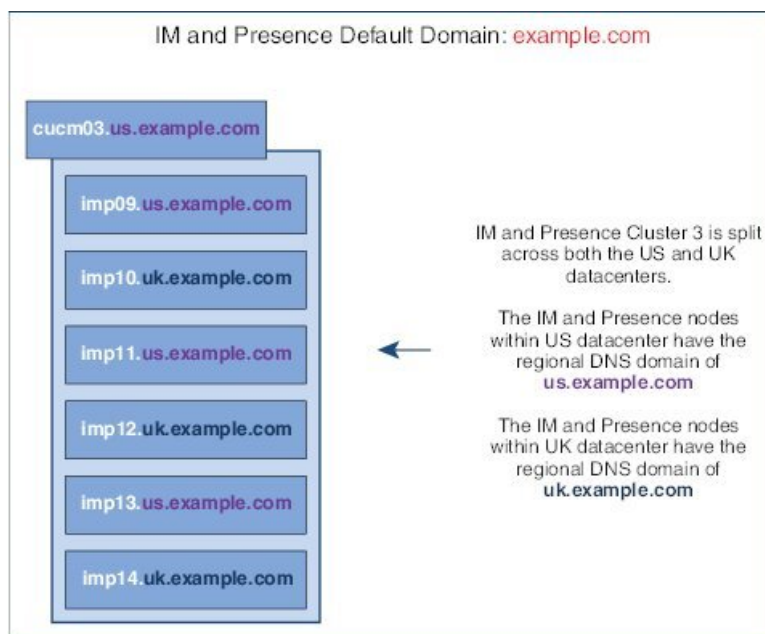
IM and Presence Default Domain: example.com

cucm03.us.example.com

imp09.us.example.com

imp10.uk.example.com

imp11.us.example.com

imp12.uk.example.com

imp13.us.example.com

imp14.uk.example.com

IM and Presence Cluster 3 is split across both the US and UK datacenters.

The IM and Presence nodes within US datacenter have the regional DNS domain of us.example.com

The IM and Presence nodes within UK datacenter have the regional DNS domain of uk.example.com